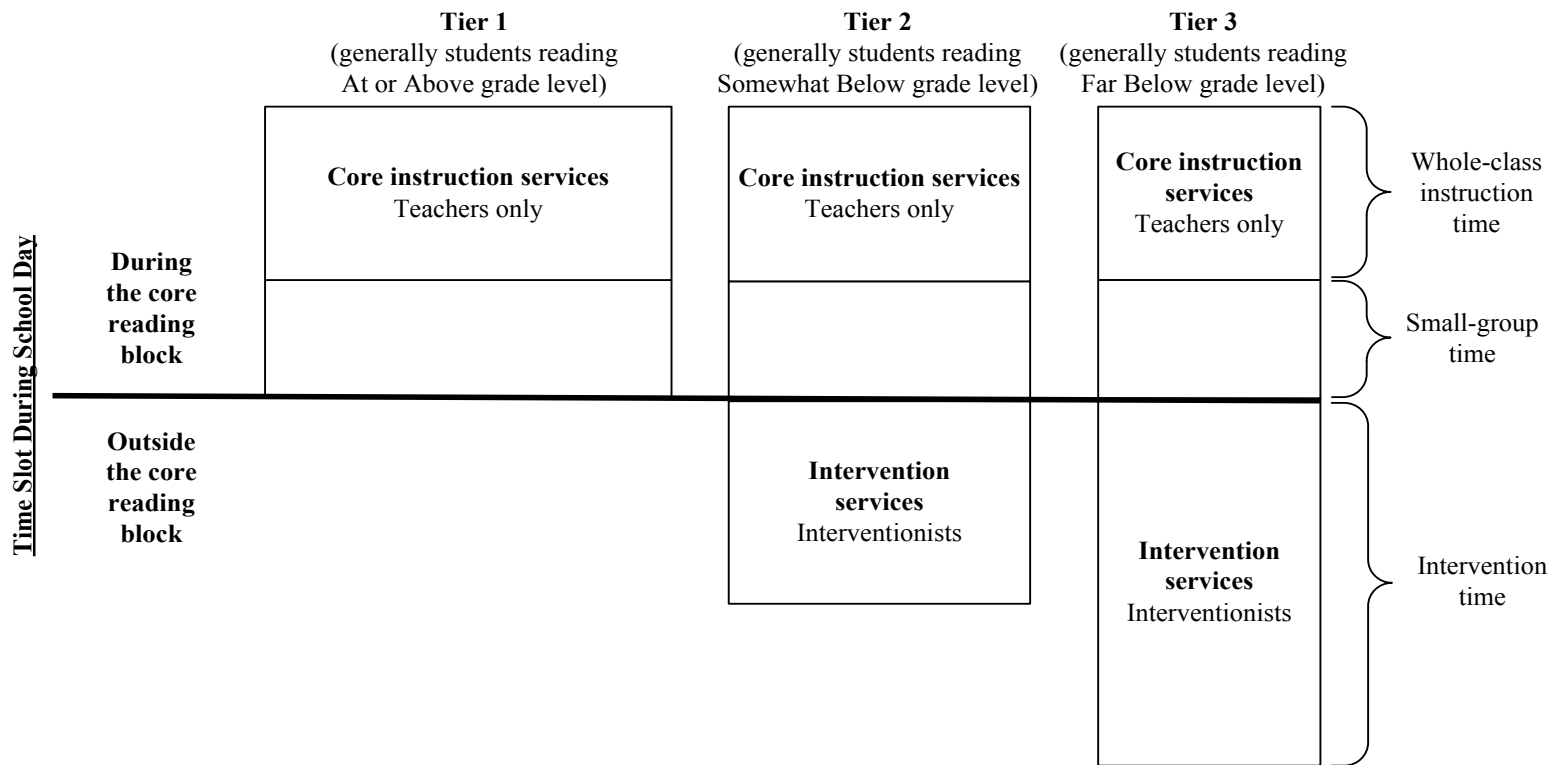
Tier 1
(generally students reading At or Above grade level)

Tier 2
(generally students reading Somewhat Below grade level)

Tier 3
(generally students reading Far Below grade level)

Time Slot During School Day

During the core reading block

Core instruction services
Teachers only

Core instruction services
Teachers only

Core instruction services
Teachers only

Whole-class instruction time

Small-group time

Outside the core reading block

Intervention services
Interventionists

Intervention services
Interventionists

Intervention time